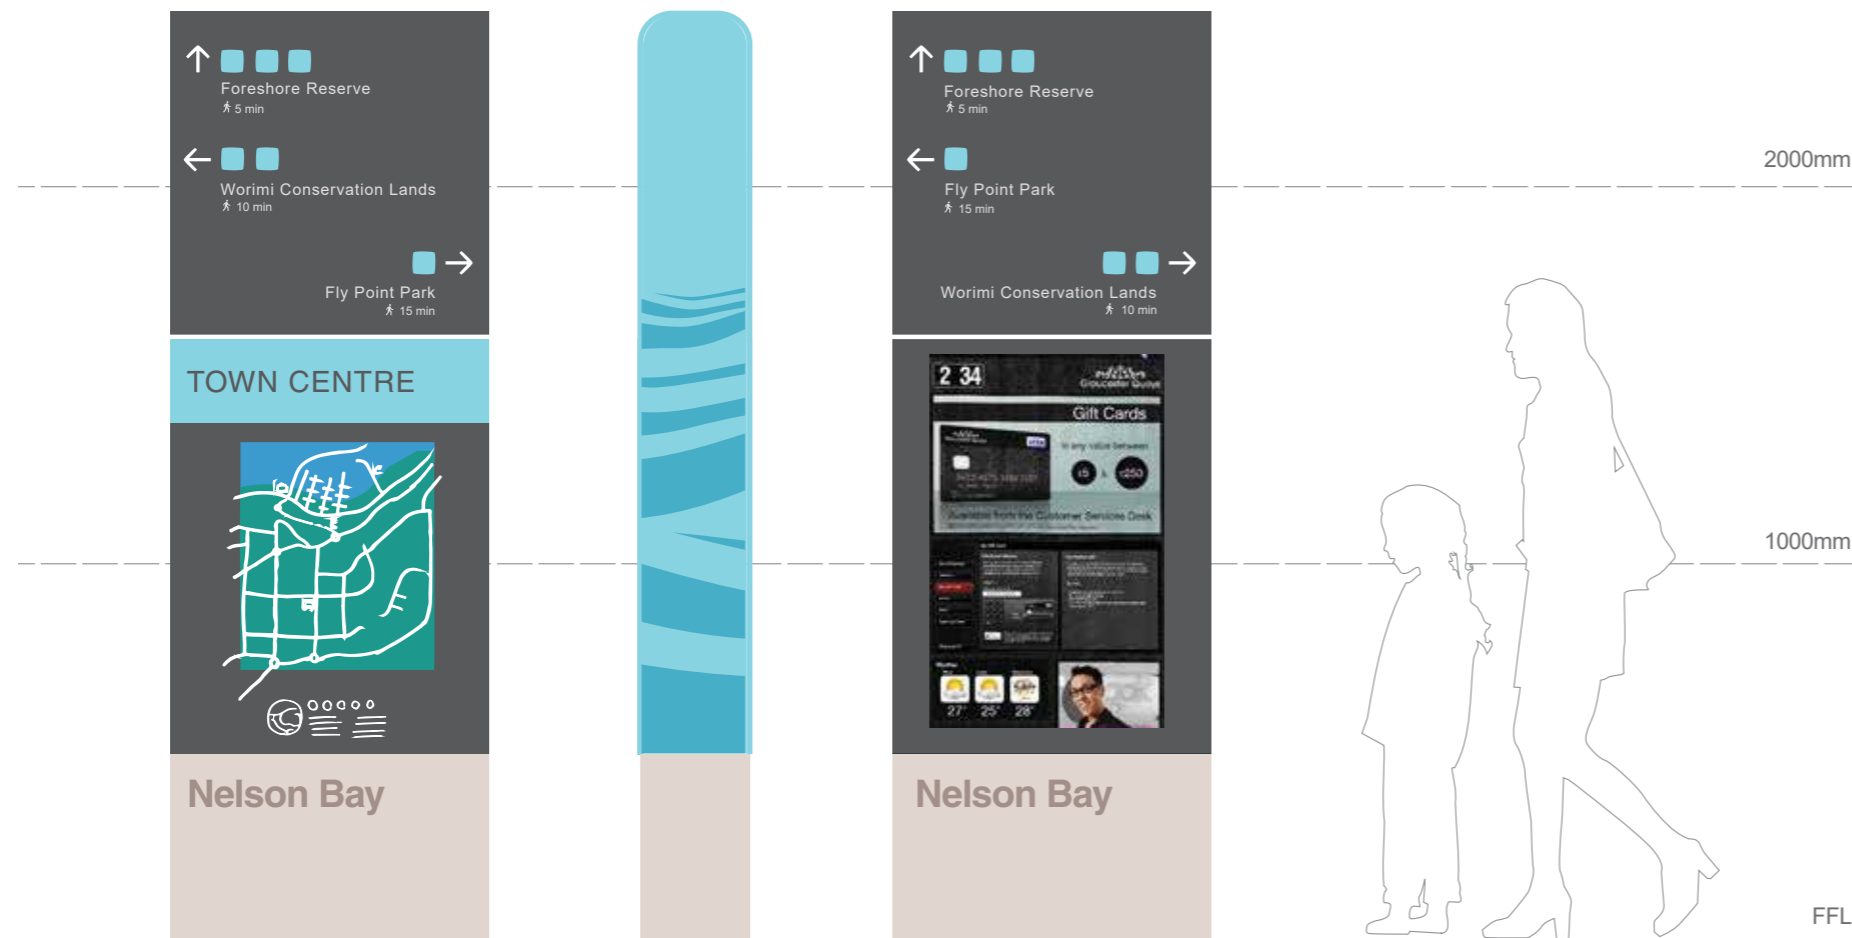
Foreshore Reserve
5 min

Worimi Conservation Lands
10 min

Fly Point Park
15 min

TOWN CENTRE

Nelson Bay

Foreshore Reserve
5 min

Fly Point Park
15 min

Worimi Conservation Lands
10 min

2 34
Gloucester Quays
Gift Cards
In any value between
£5
£250
Available from the Customer Services Desk
27° 25° 28°

Nelson Bay

2000mm

1000mm

FFL